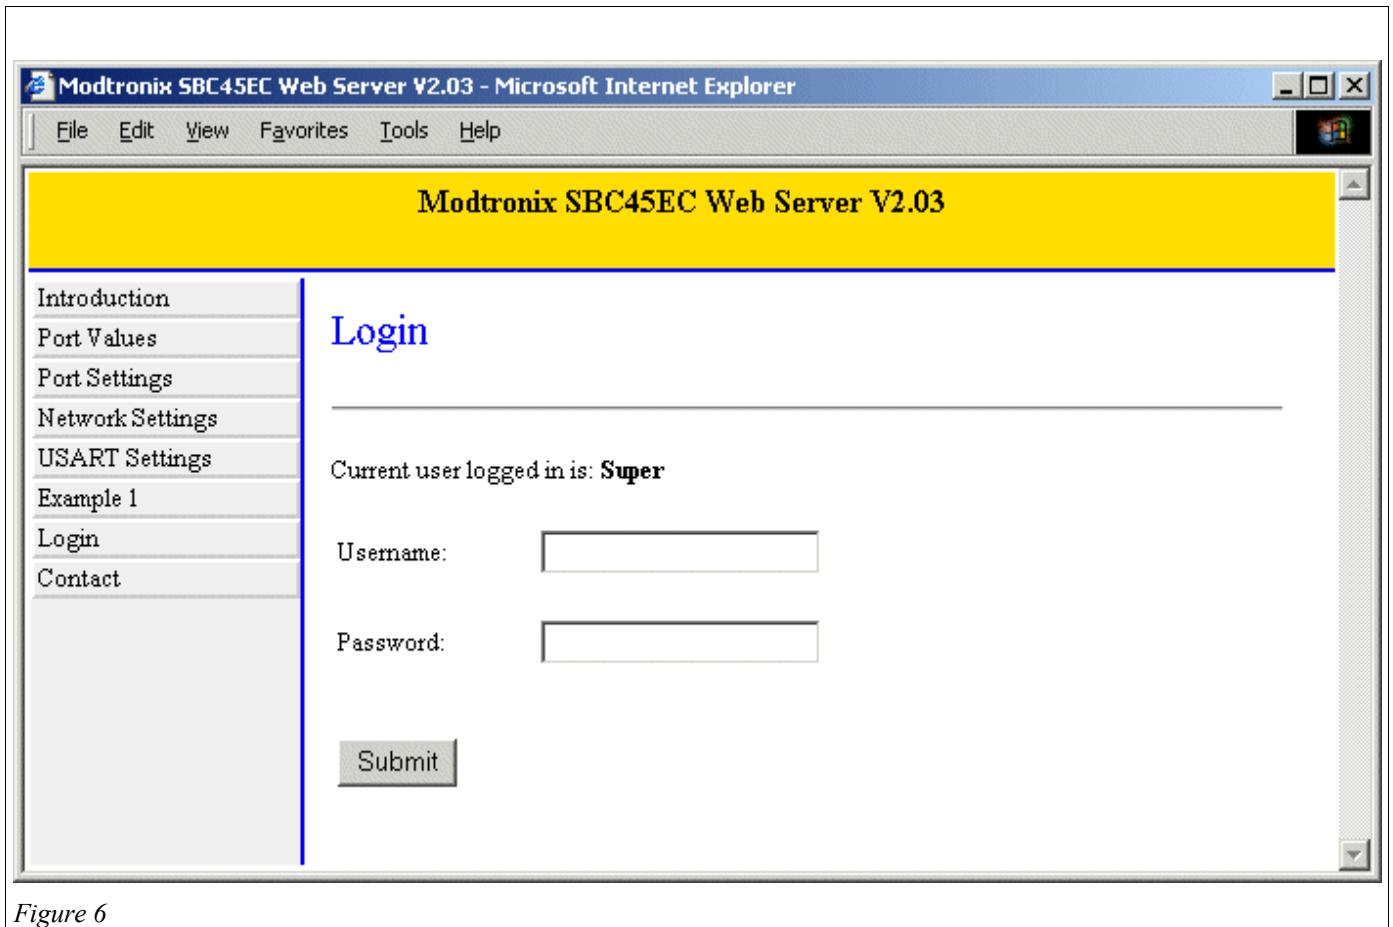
Modtronix SBC45EC Web Server V2.03 - Microsoft Internet Explorer

File Edit View Favorites Tools Help

Modtronix SBC45EC Web Server V2.03

Introduction
Port Values
Port Settings
Network Settings
USART Settings
Example 1
Login
Contact

Login

Current user logged in is: **Super**

Username:

Password:

Submit

*Figure 6*